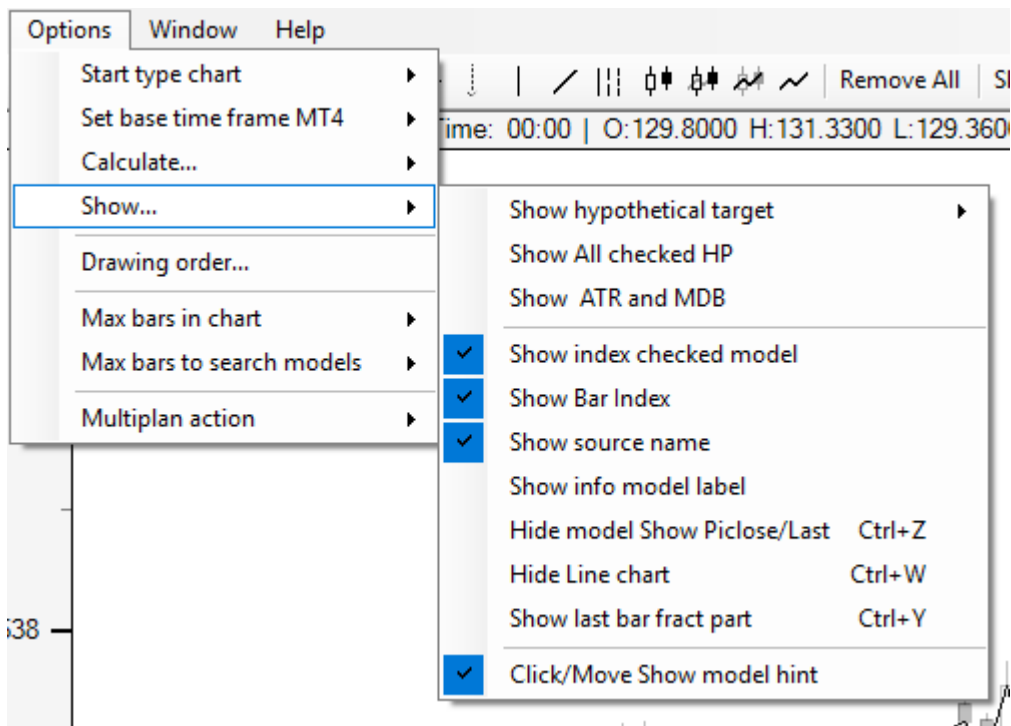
Options Window Help

Start type chart
Set base time frame MT4
Calculate...
Show...
Drawing order...
Max bars in chart
Max bars to search models
Multiplan action

Remove All | Sl

Time: 00:00 | O:129.8000 H:131.3300 L:129.360

Show hypothetical target
Show All checked HP
Show ATR and MDB
Show index checked model
Show Bar Index
Show source name
Show info model label
Hide model Show Piclose/Last Ctrl+Z
Hide Line chart Ctrl+W
Show last bar fract part Ctrl+Y
Click/Move Show model hint

538